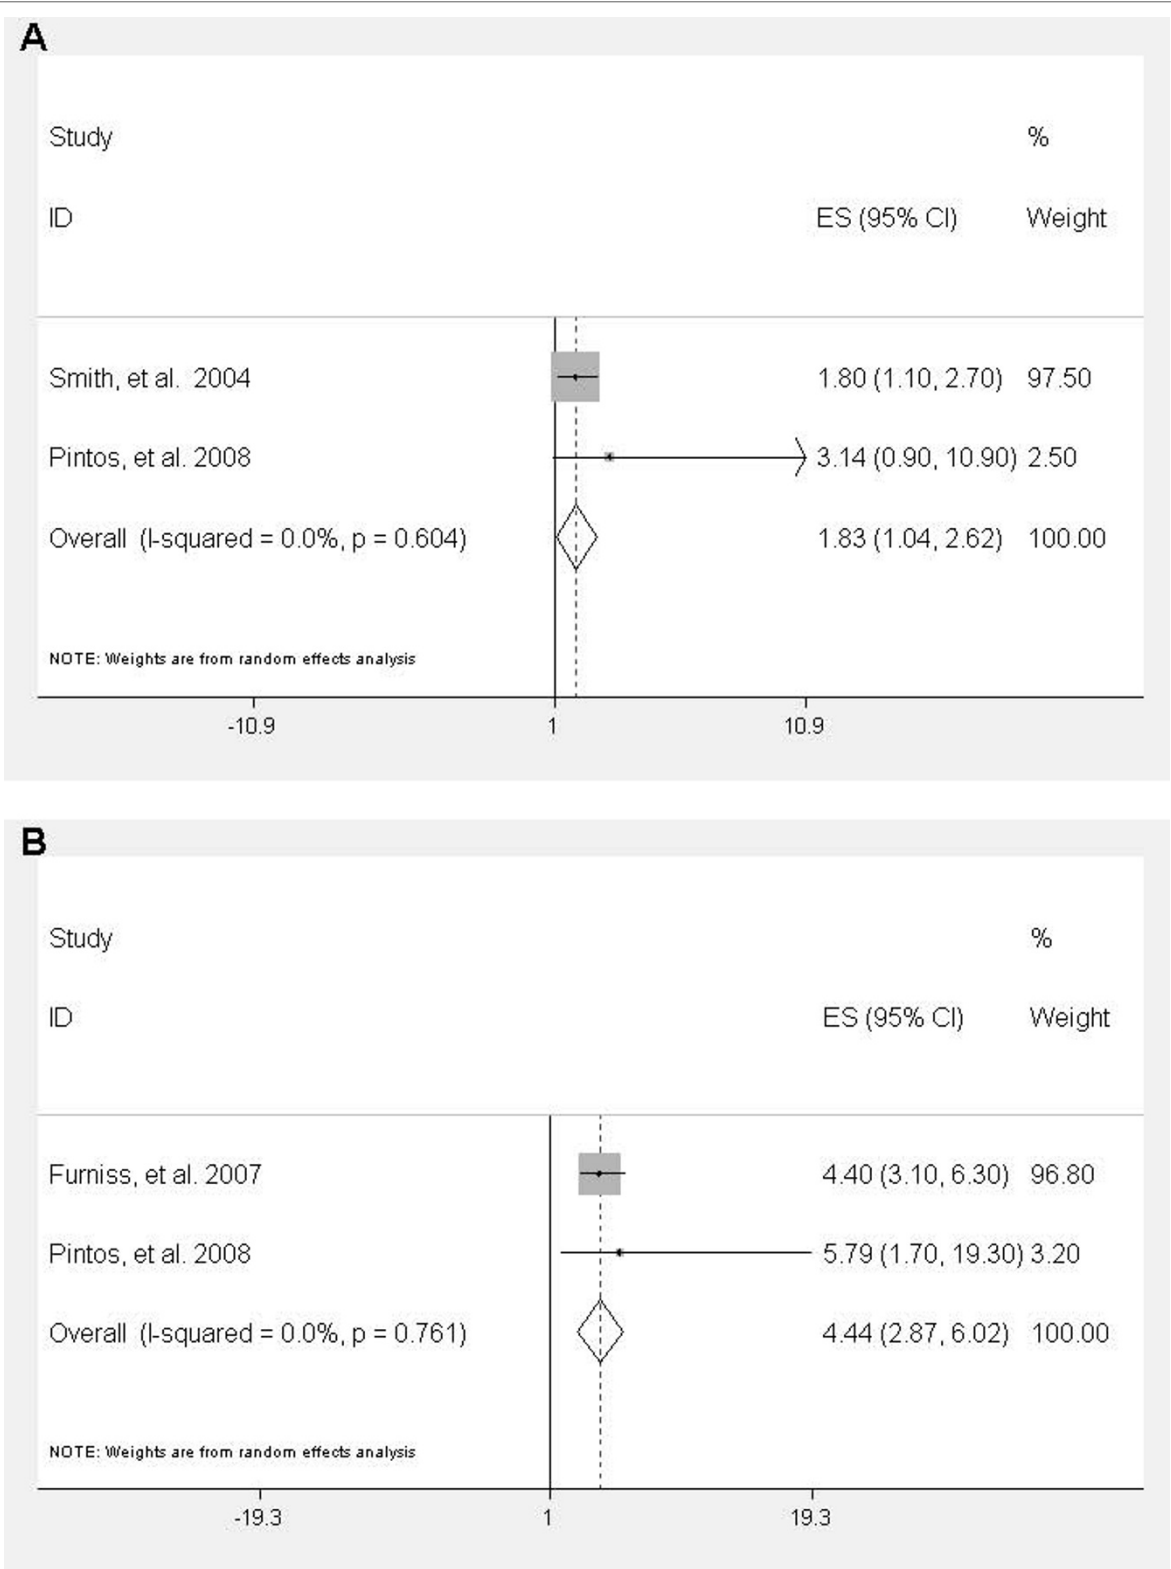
A

| Study ID | ES (95% CI) | % Weight |
|---|---|---|
| Smith, et al. 2004 | 1.80 (1.10, 2.70) | 97.50 |
| Pintos, et al. 2008 | 3.14 (0.90, 10.90) | 2.50 |
| Overall (I-squared = 0.0%, p = 0.604) | 1.83 (1.04, 2.62) | 100.00 |

NOTE: Weights are from random effects analysis

-10.9 1 10.9

B

| Study ID | ES (95% CI) | % Weight |
|---|---|---|
| Furniss, et al. 2007 | 4.40 (3.10, 6.30) | 96.80 |
| Pintos, et al. 2008 | 5.79 (1.70, 19.30) | 3.20 |
| Overall (I-squared = 0.0%, p = 0.761) | 4.44 (2.87, 6.02) | 100.00 |

NOTE: Weights are from random effects analysis

-19.3 1 19.3